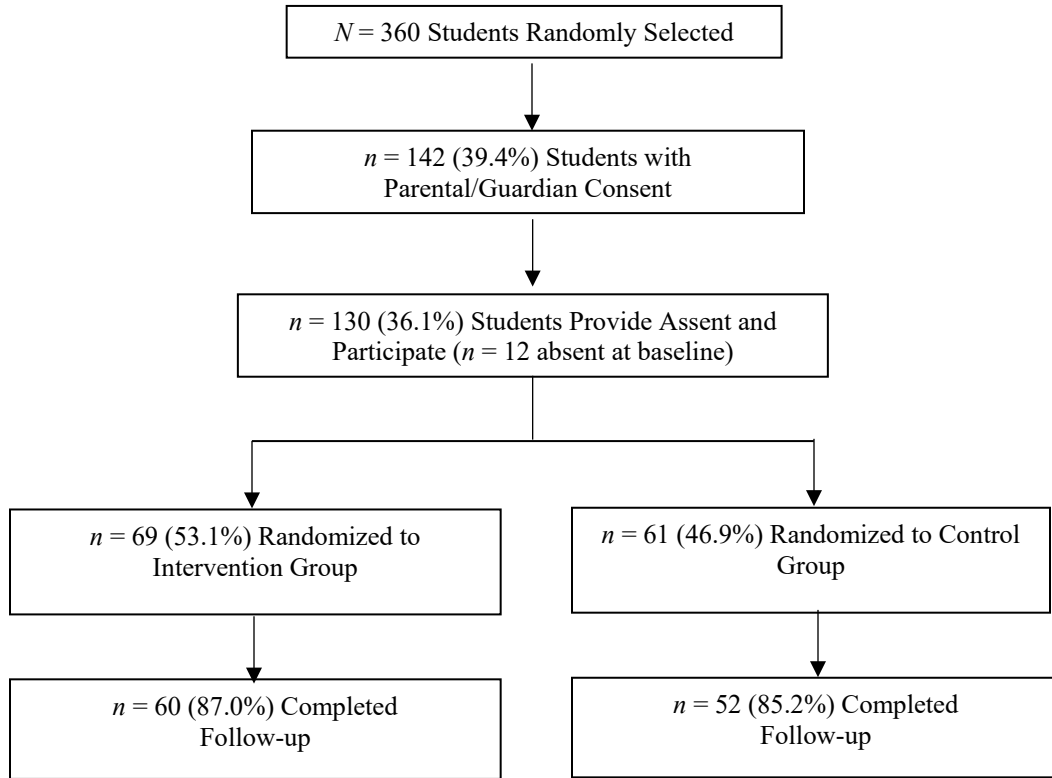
$N$ = 360 Students Randomly Selected

$n$ = 142 (39.4%) Students with Parental/Guardian Consent

$n$ = 130 (36.1%) Students Provide Assent and Participate ($n$ = 12 absent at baseline)

$n$ = 69 (53.1%) Randomized to Intervention Group

$n$ = 61 (46.9%) Randomized to Control Group

$n$ = 60 (87.0%) Completed Follow-up

$n$ = 52 (85.2%) Completed Follow-up